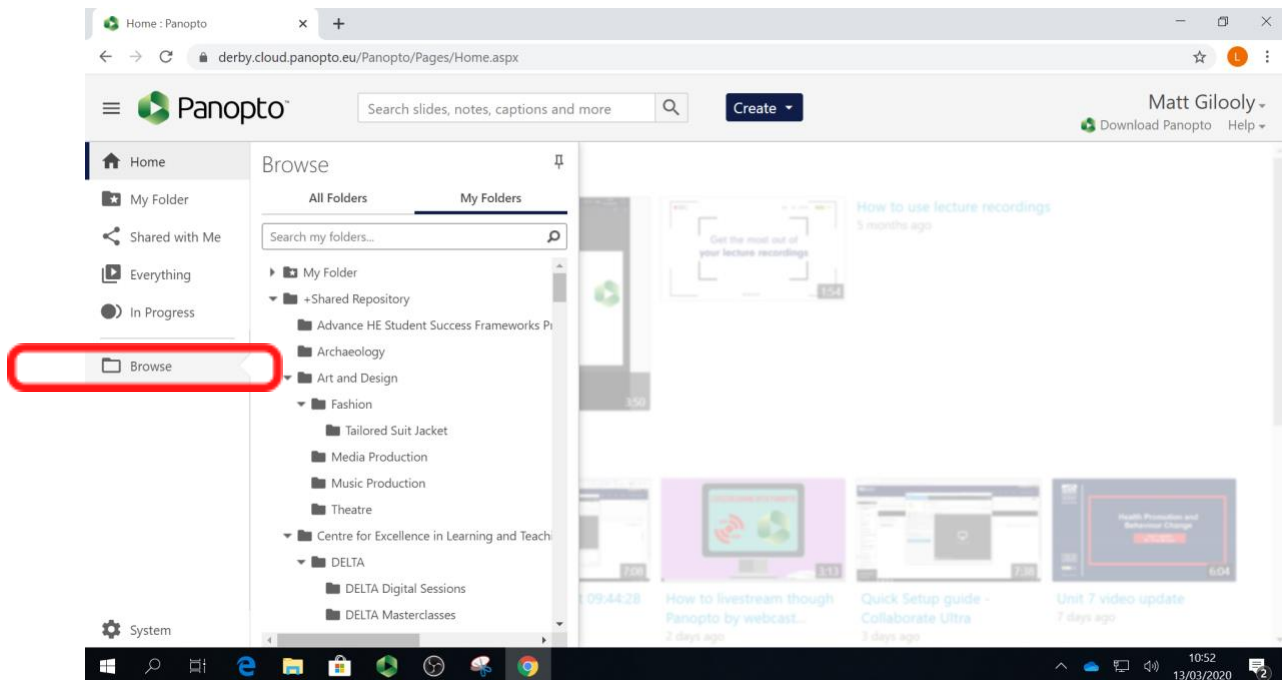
Home : Panopto

derby.cloud.panopto.eu/Panopto/Pages/Home.aspx

Panopto

Search slides, notes, captions and more

Create

Matt Gilooly

Download Panopto Help

Home

My Folder

Shared with Me

Everything

In Progress

Browse

System

Browse

All Folders

My Folders

Search my folders...

My Folder

+Shared Repository

Advance HE Student Success Frameworks Pr

Archaeology

Art and Design

Fashion

Tailored Suit Jacket

Media Production

Music Production

Theatre

Centre for Excellence in Learning and Teach

DELTA

DELTA Digital Sessions

DELTA Masterclasses

Get the most out of your lecture recordings

1:54

How to use lecture recordings

5 months ago

3:50

7:08

09:44:28

3:13

How to livestream though Panopto by webcast...

2 days ago

2:38

Quick Setup guide - Collaborate Ultra

3 days ago

Health Promotion and Behaviour Change

6:04

Unit 7 video update

7 days ago

10:52

13/03/2020

2